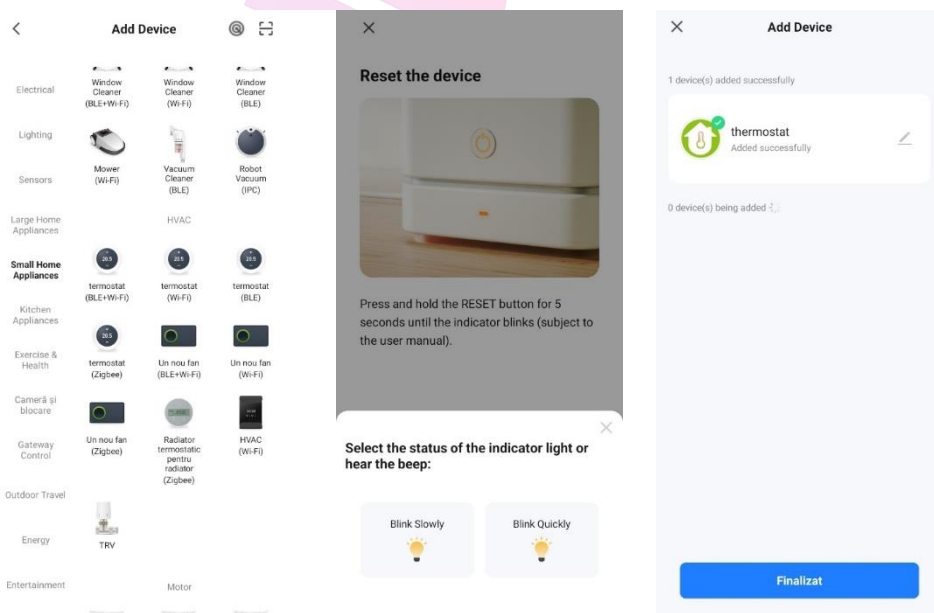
<

Add Device

Electrical

Lighting

Sensors

Large Home Appliances

Small Home Appliances

Kitchen Appliances

Exercise & Health

Cameră și blocare

Gateway Control

Outdoor Travel

Energy

Entertainment

Window Cleaner (BLE+Wi-Fi)

Window Cleaner (Wi-Fi)

Window Cleaner (BLE)

Mower (Wi-Fi)

Vacuum Cleaner (BLE)

Robot Vacuum (IPC)

HVAC

20.5

termostat (BLE+Wi-Fi)

termostat (Wi-Fi)

termostat (BLE)

termostat (Zigbee)

Un nou fan (BLE+Wi-Fi)

Un nou fan (Wi-Fi)

Un nou fan (Zigbee)

Radiator termostatic pentru radiator (Zigbee)

HVAC (Wi-Fi)

TRV

Motor

×

Reset the device

Press and hold the RESET button for 5 seconds until the indicator blinks (subject to the user manual).

×

Select the status of the indicator light or hear the beep:

Blink Slowly

Blink Quickly

×

Add Device

1 device(s) added successfully

thermostat
Added successfully

0 device(s) being added

Finalizat